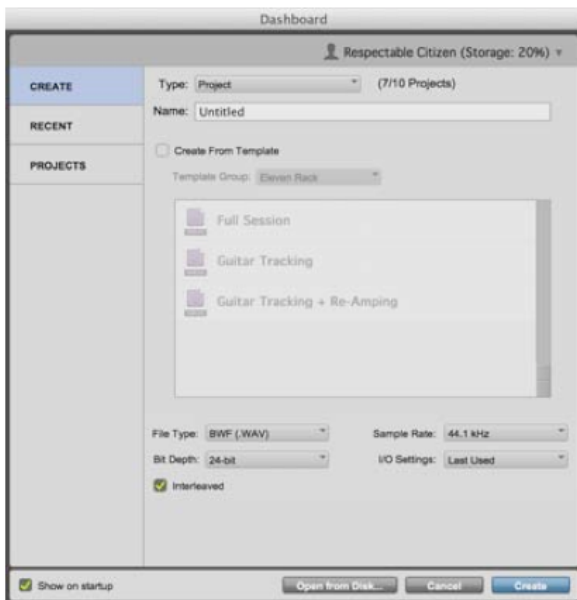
Dashboard

Respectable Citizen (Storage: 20%)

CREATE

RECENT

PROJECTS

Type: Project

(7/10 Projects)

Name: Untitled

Create From Template

Template Group: Eleven Rack

Full Session

Guitar Tracking

Guitar Tracking + Re-Amping

File Type: BWF (.WAV)

Sample Rate: 44.1 kHz

Bit Depth: 24-bit

I/O Settings: Last Used

Interleaved

Show on startup

Open from Disk...

Cancel

Create